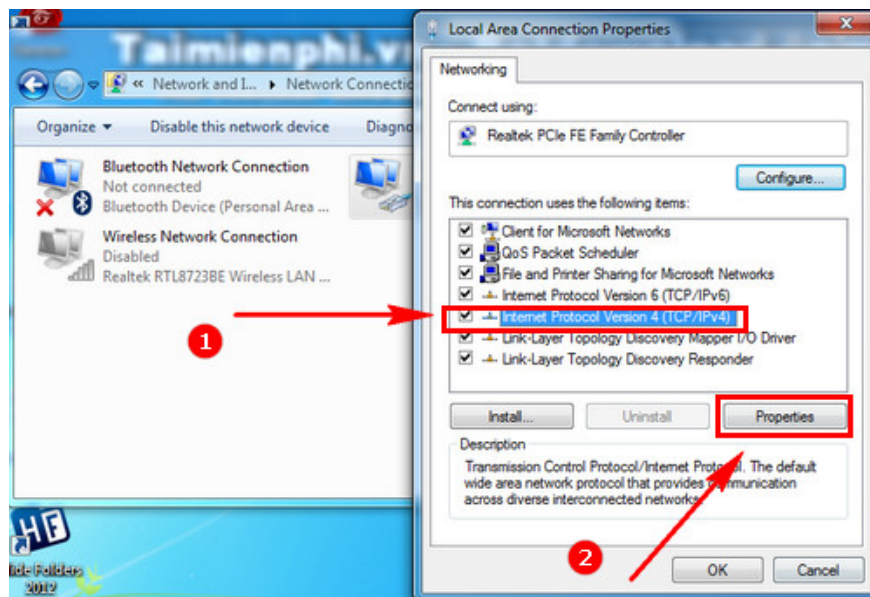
Taimienphi.vn

« Network and I... ▸ Network Connectio

Organize ▾ Disable this network device Diagno

Bluetooth Network Connection
Not connected
Bluetooth Device (Personal Area ...

Wireless Network Connection
Disabled
Realtek RTL8723BE Wireless LAN ...

1

HF
ide Folders
2012

Local Area Connection Properties

Networking

Connect using:

Realtek PCIe FE Family Controller

Configure...

This connection uses the following items:

Client for Microsoft Networks
QoS Packet Scheduler
File and Printer Sharing for Microsoft Networks
Internet Protocol Version 6 (TCP/IPv6)
Internet Protocol Version 4 (TCP/IPv4)
Link-Layer Topology Discovery Mapper I/O Driver
Link-Layer Topology Discovery Responder

Install... Uninstall Properties

Description
Transmission Control Protocol/Internet Protocol. The default wide area network protocol that provides communication across diverse interconnected networks.

2

OK Cancel